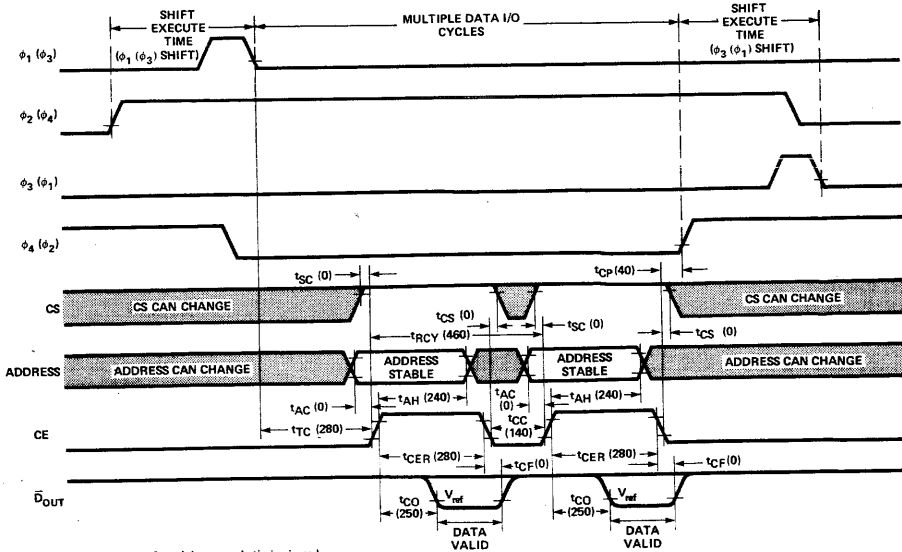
SHIFT EXECUTE TIME ($\phi_1$ ($\phi_3$) SHIFT)

MULTIPLE DATA I/O CYCLES

SHIFT EXECUTE TIME ($\phi_3$ ($\phi_1$) SHIFT)

$\phi_1$ ($\phi_3$)

$\phi_2$ ($\phi_4$)

$\phi_3$ ($\phi_1$)

$\phi_4$ ($\phi_2$)

$t_{SC}$ (0)

$t_{CP}$ (40)

CS

CS CAN CHANGE

$t_{CS}$ (0)

CS CAN CHANGE

$t_{RCY}$ (460)

$t_{SC}$ (0)

$t_{CS}$ (0)

ADDRESS

ADDRESS CAN CHANGE

ADDRESS STABLE

ADDRESS STABLE

ADDRESS CAN CHANGE

$t_{AC}$ (0)

$t_{AH}$ (240)

$t_{AC}$ (0)

$t_{AH}$ (240)

CE

$t_{TC}$ (280)

$t_{CC}$ (140)

$t_{CER}$ (280)

$t_{CF}$(0)

$t_{CER}$ (280)

$t_{CF}$(0)

$\overline{D}_{OUT}$

$t_{CO}$ (250)

$V_{ref}$

$t_{CO}$ (250)

$V_{ref}$

DATA VALID

DATA VALID

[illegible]